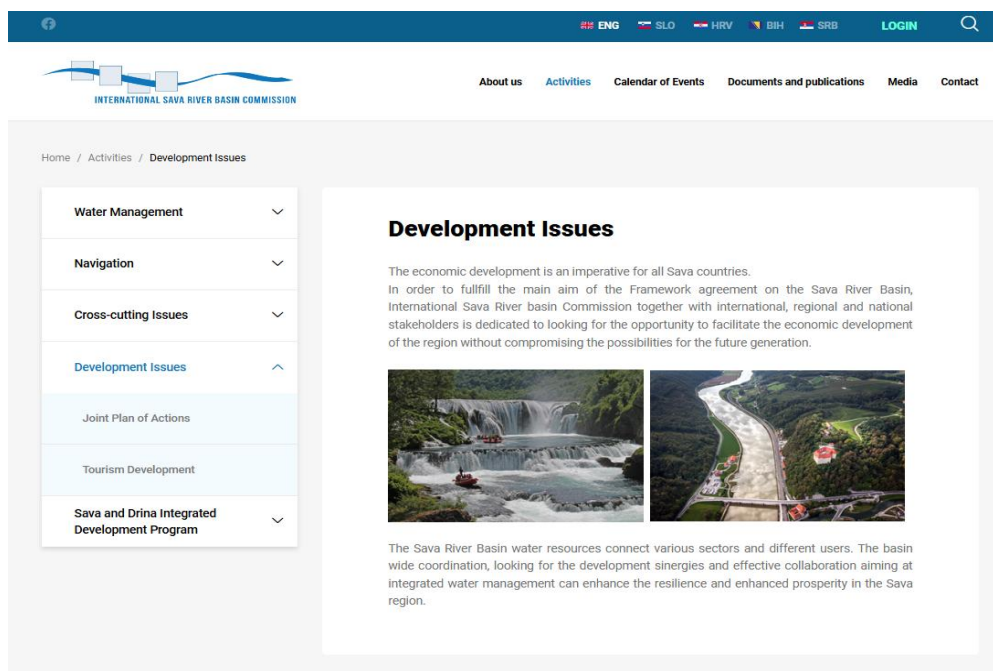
ENG SLO HRV BIH SRB LOGIN

INTERNATIONAL SAVA RIVER BASIN COMMISSION

About us Activities Calendar of Events Documents and publications Media Contact

Home / Activities / Development Issues

Water Management

Navigation

Cross-cutting Issues

Development Issues

Joint Plan of Actions

Tourism Development

Sava and Drina Integrated Development Program

Development Issues

The economic development is an imperative for all Sava countries.
In order to fullfill the main aim of the Framework agreement on the Sava River Basin, International Sava River basin Commission together with international, regional and national stakeholders is dedicated to looking for the opportunity to facilitate the economic development of the region without compromising the possibilities for the future generation.

The Sava River Basin water resources connect various sectors and different users. The basin wide coordination, looking for the development synergies and effective collaboration aiming at integrated water management can enhance the resilience and enhanced prosperity in the Sava region.